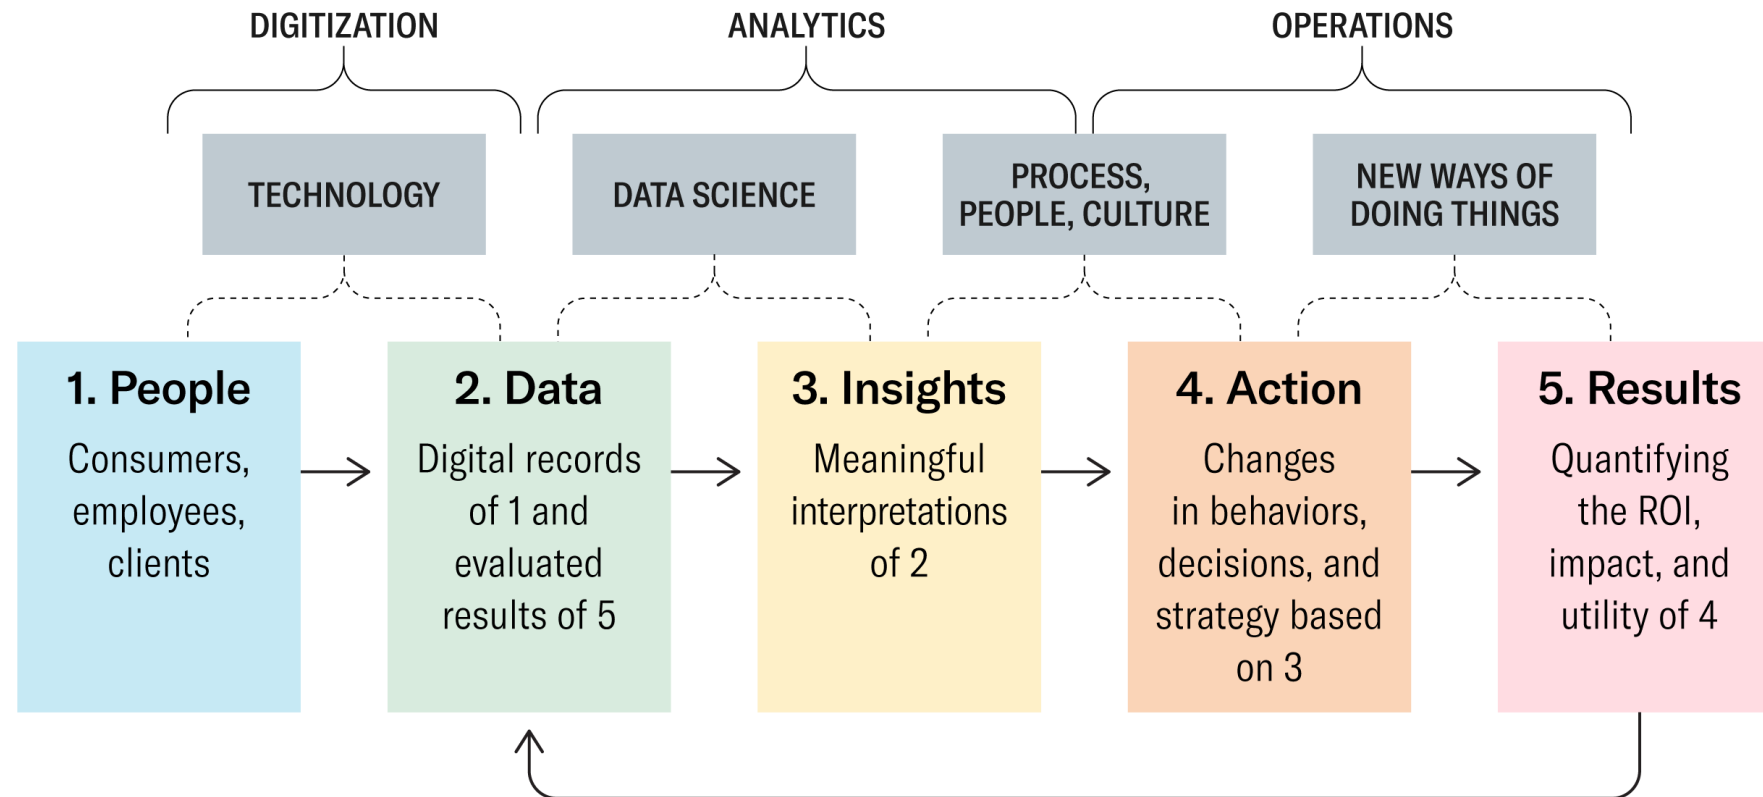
DIGITIZATION

ANALYTICS

OPERATIONS

TECHNOLOGY

DATA SCIENCE

PROCESS, PEOPLE, CULTURE

NEW WAYS OF DOING THINGS

1. People
Consumers, employees, clients

2. Data
Digital records of 1 and evaluated results of 5

3. Insights
Meaningful interpretations of 2

4. Action
Changes in behaviors, decisions, and strategy based on 3

5. Results
Quantifying the ROI, impact, and utility of 4